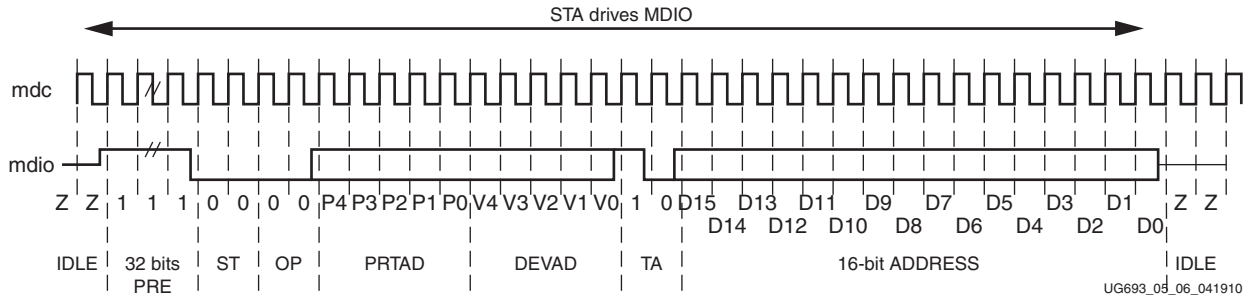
STA drives MDIO

mdc

mdio

Z Z 1 1 1 0 0 0 0 P4 P3 P2 P1 P0 V4 V3 V2 V1 V0 1 0 D15 D13 D11 D9 D7 D5 D3 D1 Z Z

D14 D12 D10 D8 D6 D4 D2 D0

IDLE 32 bits PRE ST OP PRTAD DEVAD TA 16-bit ADDRESS IDLE

UG693_05_06_041910